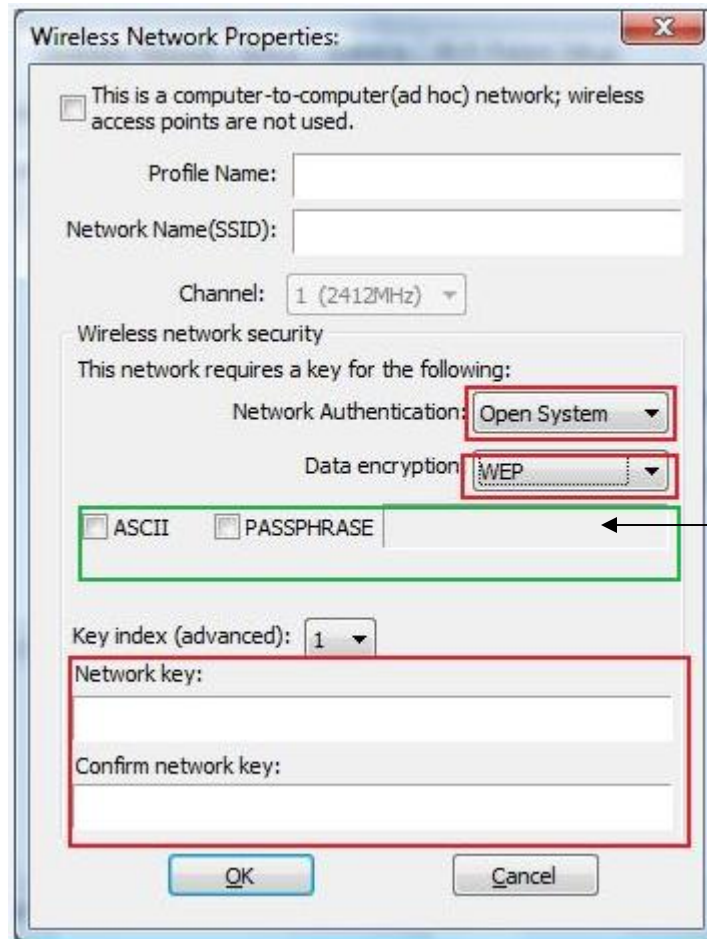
Wireless Network Properties:

This is a computer-to-computer(ad hoc) network; wireless access points are not used.

Profile Name:

Network Name(SSID):

Channel: 1 (2412MHz)

Wireless network security

This network requires a key for the following:

Network Authentication: Open System

Data encryption: WEP

ASCII PASSPHRASE

Key index (advanced): 1

Network key:

Confirm network key:

OK Cancel